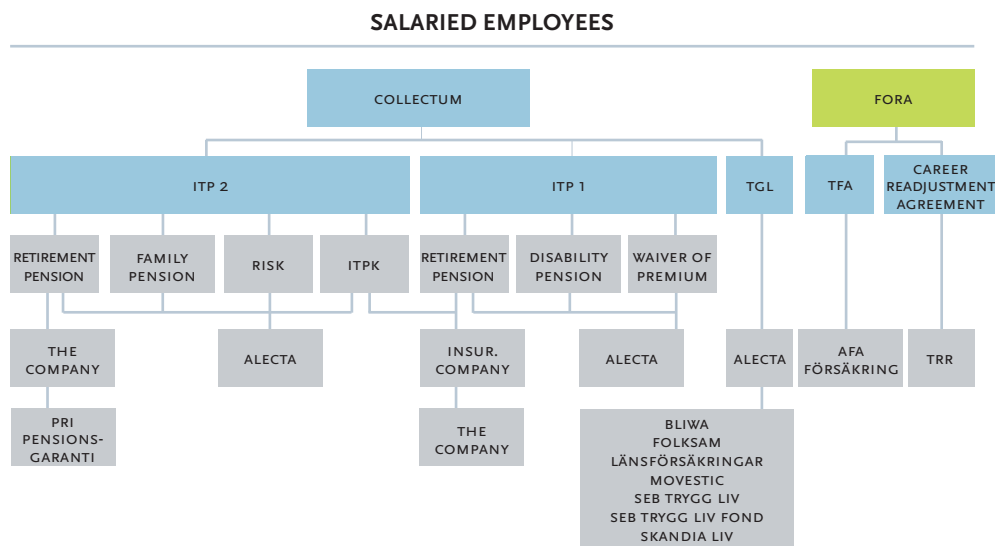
SALARIED EMPLOYEES

COLLECTUM

FORA

ITP 2

ITP 1

TGL

TFA

CAREER READJUSTMENT AGREEMENT

RETIREMENT PENSION

FAMILY PENSION

RISK

ITPK

RETIREMENT PENSION

DISABILITY PENSION

WAIVER OF PREMIUM

THE COMPANY

ALECTA

INSUR. COMPANY

ALECTA

ALECTA

AFA FÖRSÄKRING

TRR

PRI PENSIONS-GARANTI

THE COMPANY

BLIWA
FOLKSAM
LÄNSFÖRSÄKRINGAR
MOVESTIC
SEB TRYGG LIV
SEB TRYGG LIV FOND
SKANDIA LIV